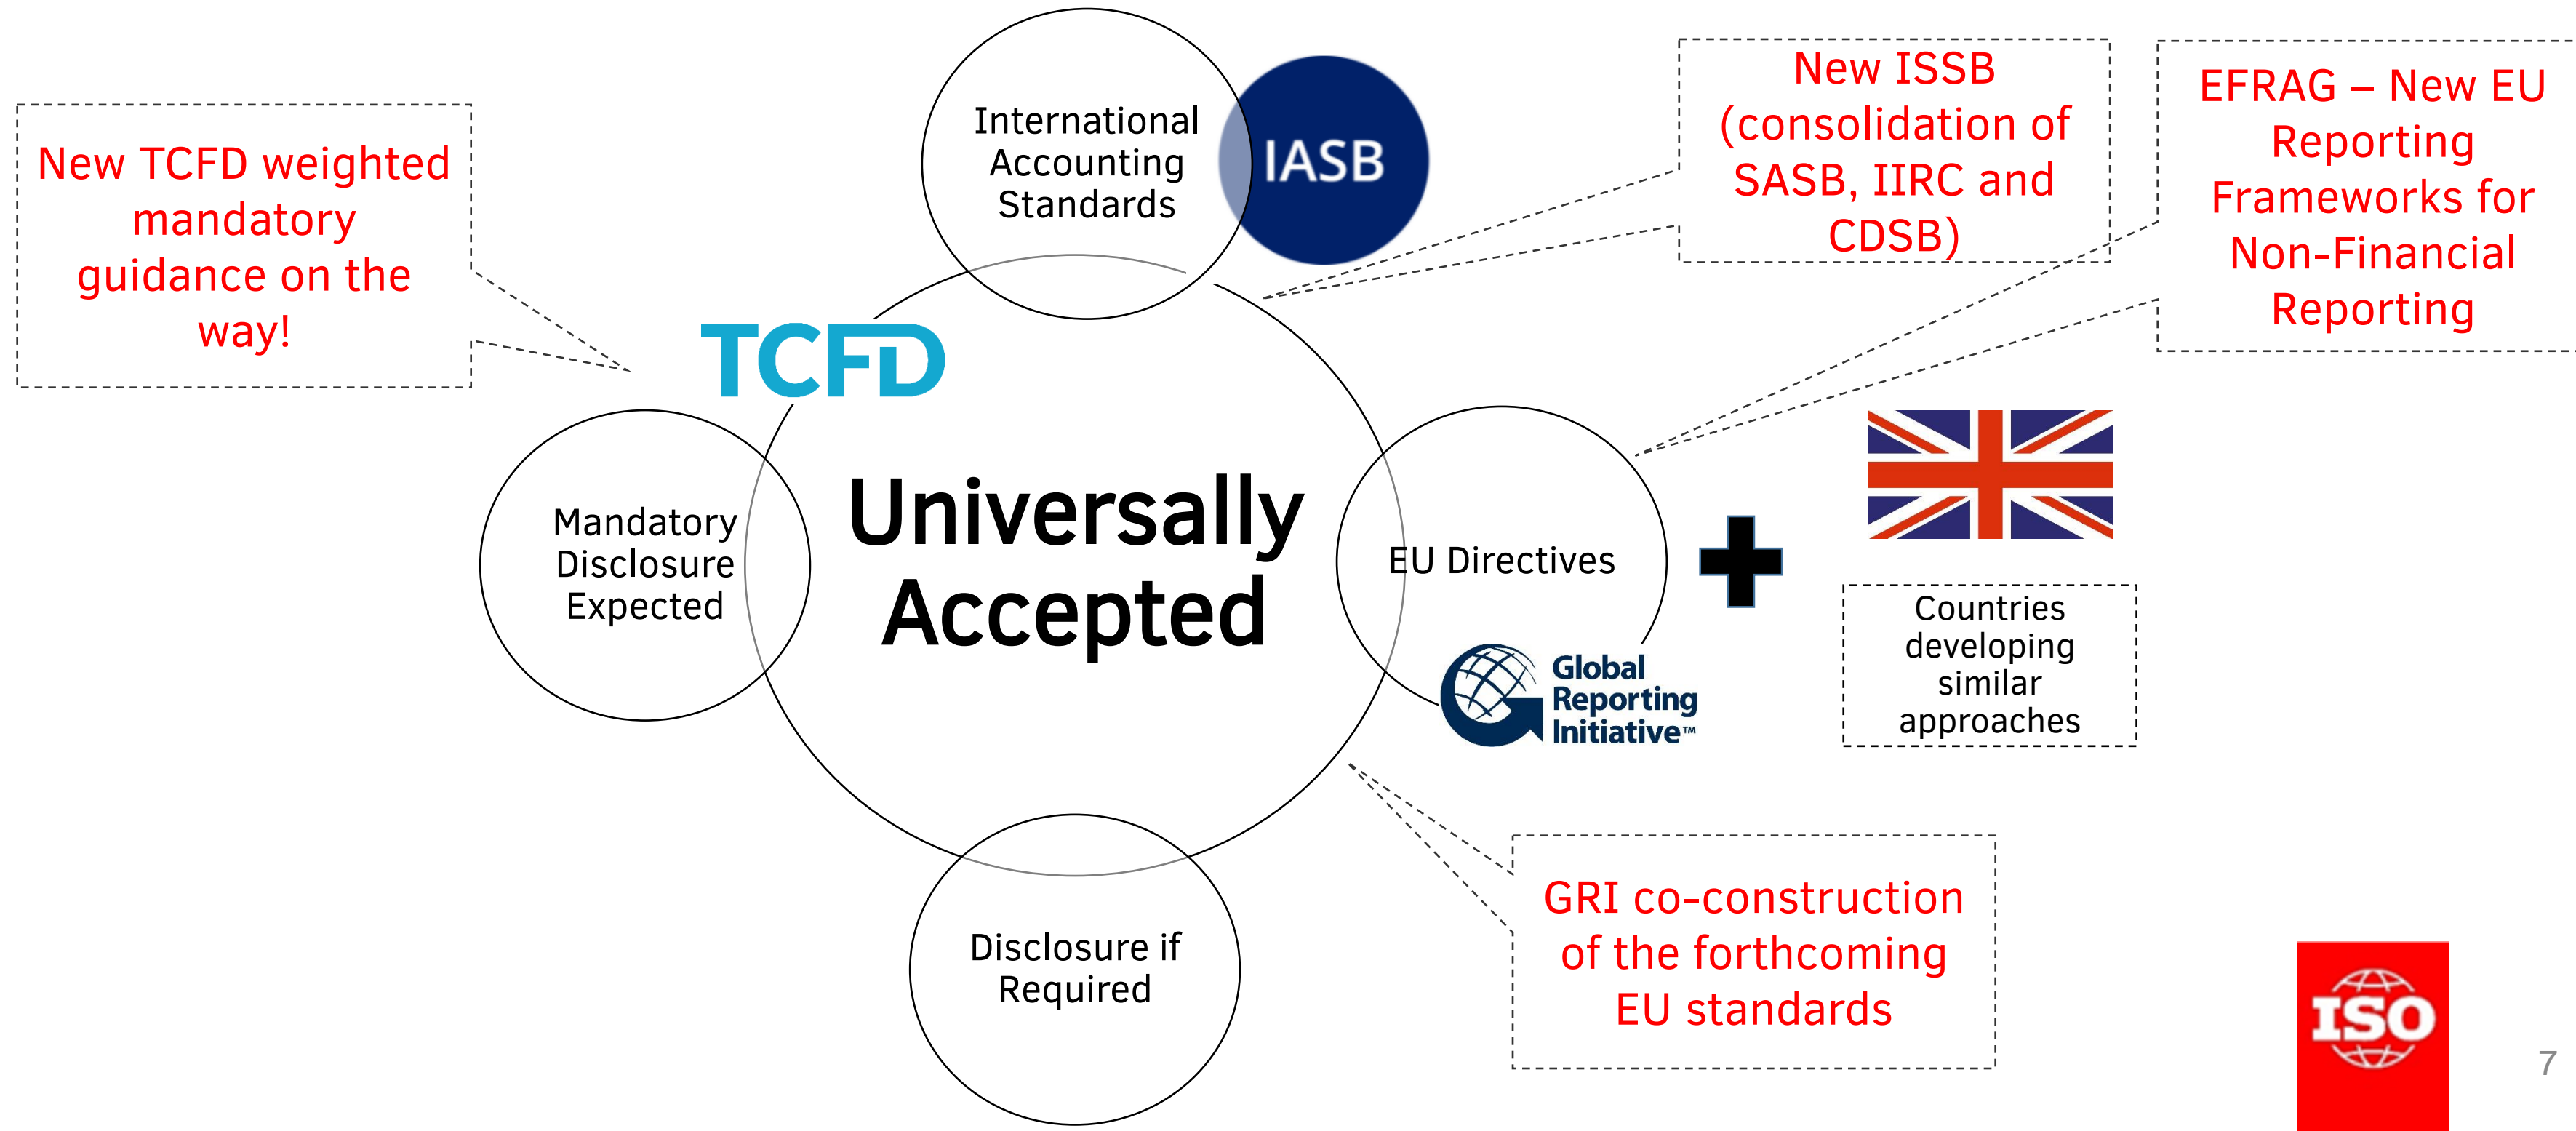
New TCFD weighted mandatory guidance on the way!

International Accounting Standards

IASB

New ISSB (consolidation of SASB, IIRC and CDSB)

EFRAG – New EU Reporting Frameworks for Non-Financial Reporting

TCFD

Mandatory Disclosure Expected

Universally Accepted

EU Directives

Global Reporting Initiative™

Countries developing similar approaches

Disclosure if Required

GRI co-construction of the forthcoming EU standards

ISO

7